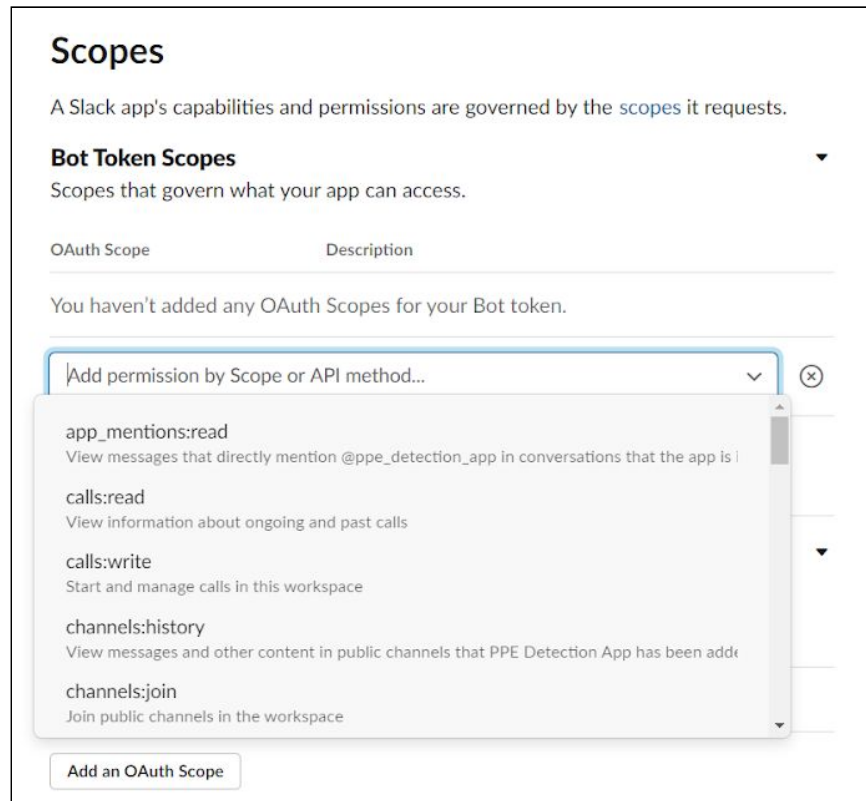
Scopes

A Slack app's capabilities and permissions are governed by the scopes it requests.

Bot Token Scopes

Scopes that govern what your app can access.

| OAuth Scope | Description |
|---|---|
| You haven't added any OAuth Scopes for your Bot token. | |

Add permission by Scope or API method...

app_mentions:read
View messages that directly mention @ppe_detection_app in conversations that the app is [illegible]

calls:read
View information about ongoing and past calls

calls:write
Start and manage calls in this workspace

channels:history
View messages and other content in public channels that PPE Detection App has been add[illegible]

channels:join
Join public channels in the workspace

Add an OAuth Scope